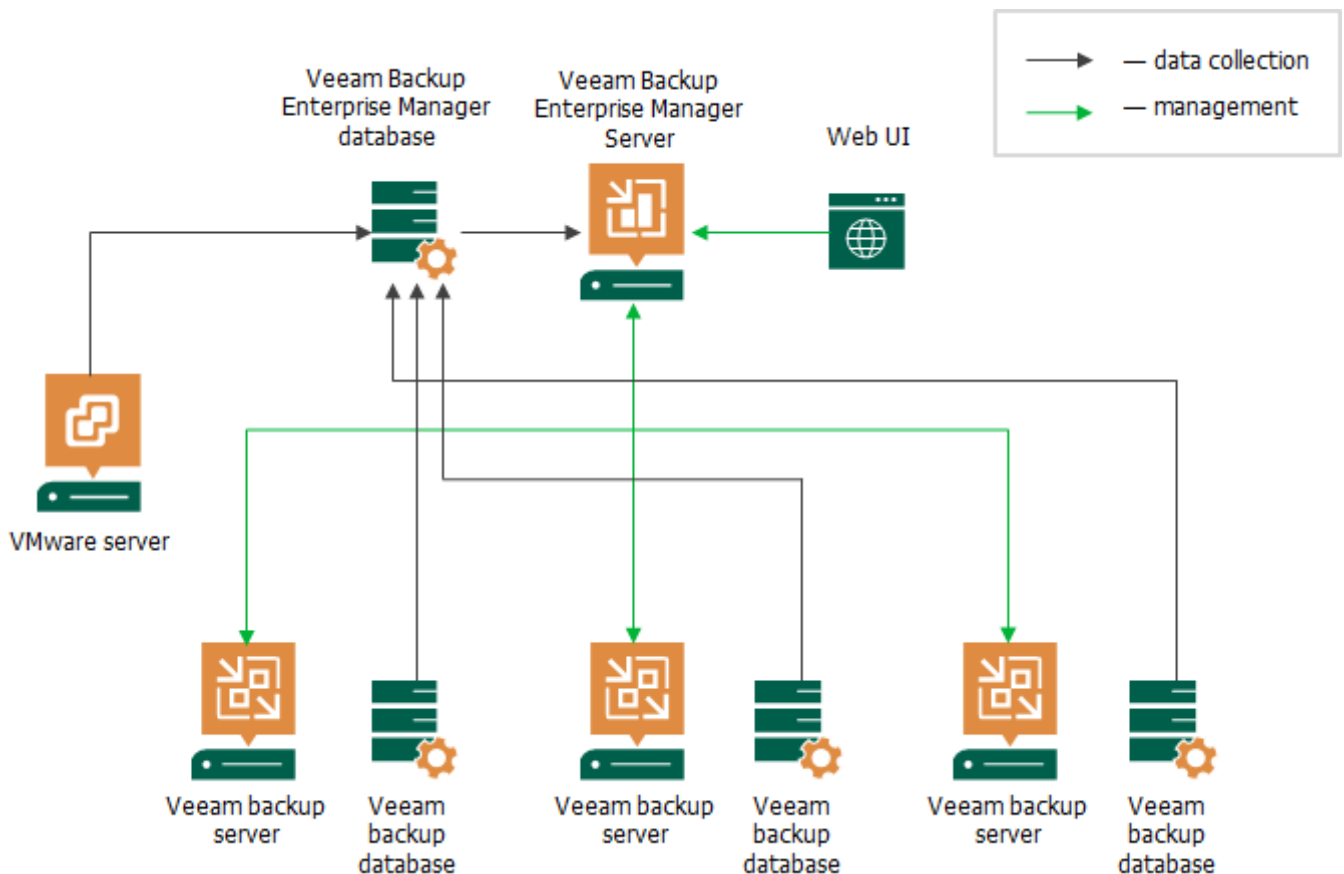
— data collection
— management

Veeam Backup Enterprise Manager database

Veeam Backup Enterprise Manager Server

Web UI

VMware server

Veeam backup server

Veeam backup database

Veeam backup server

Veeam backup database

Veeam backup server

Veeam backup database